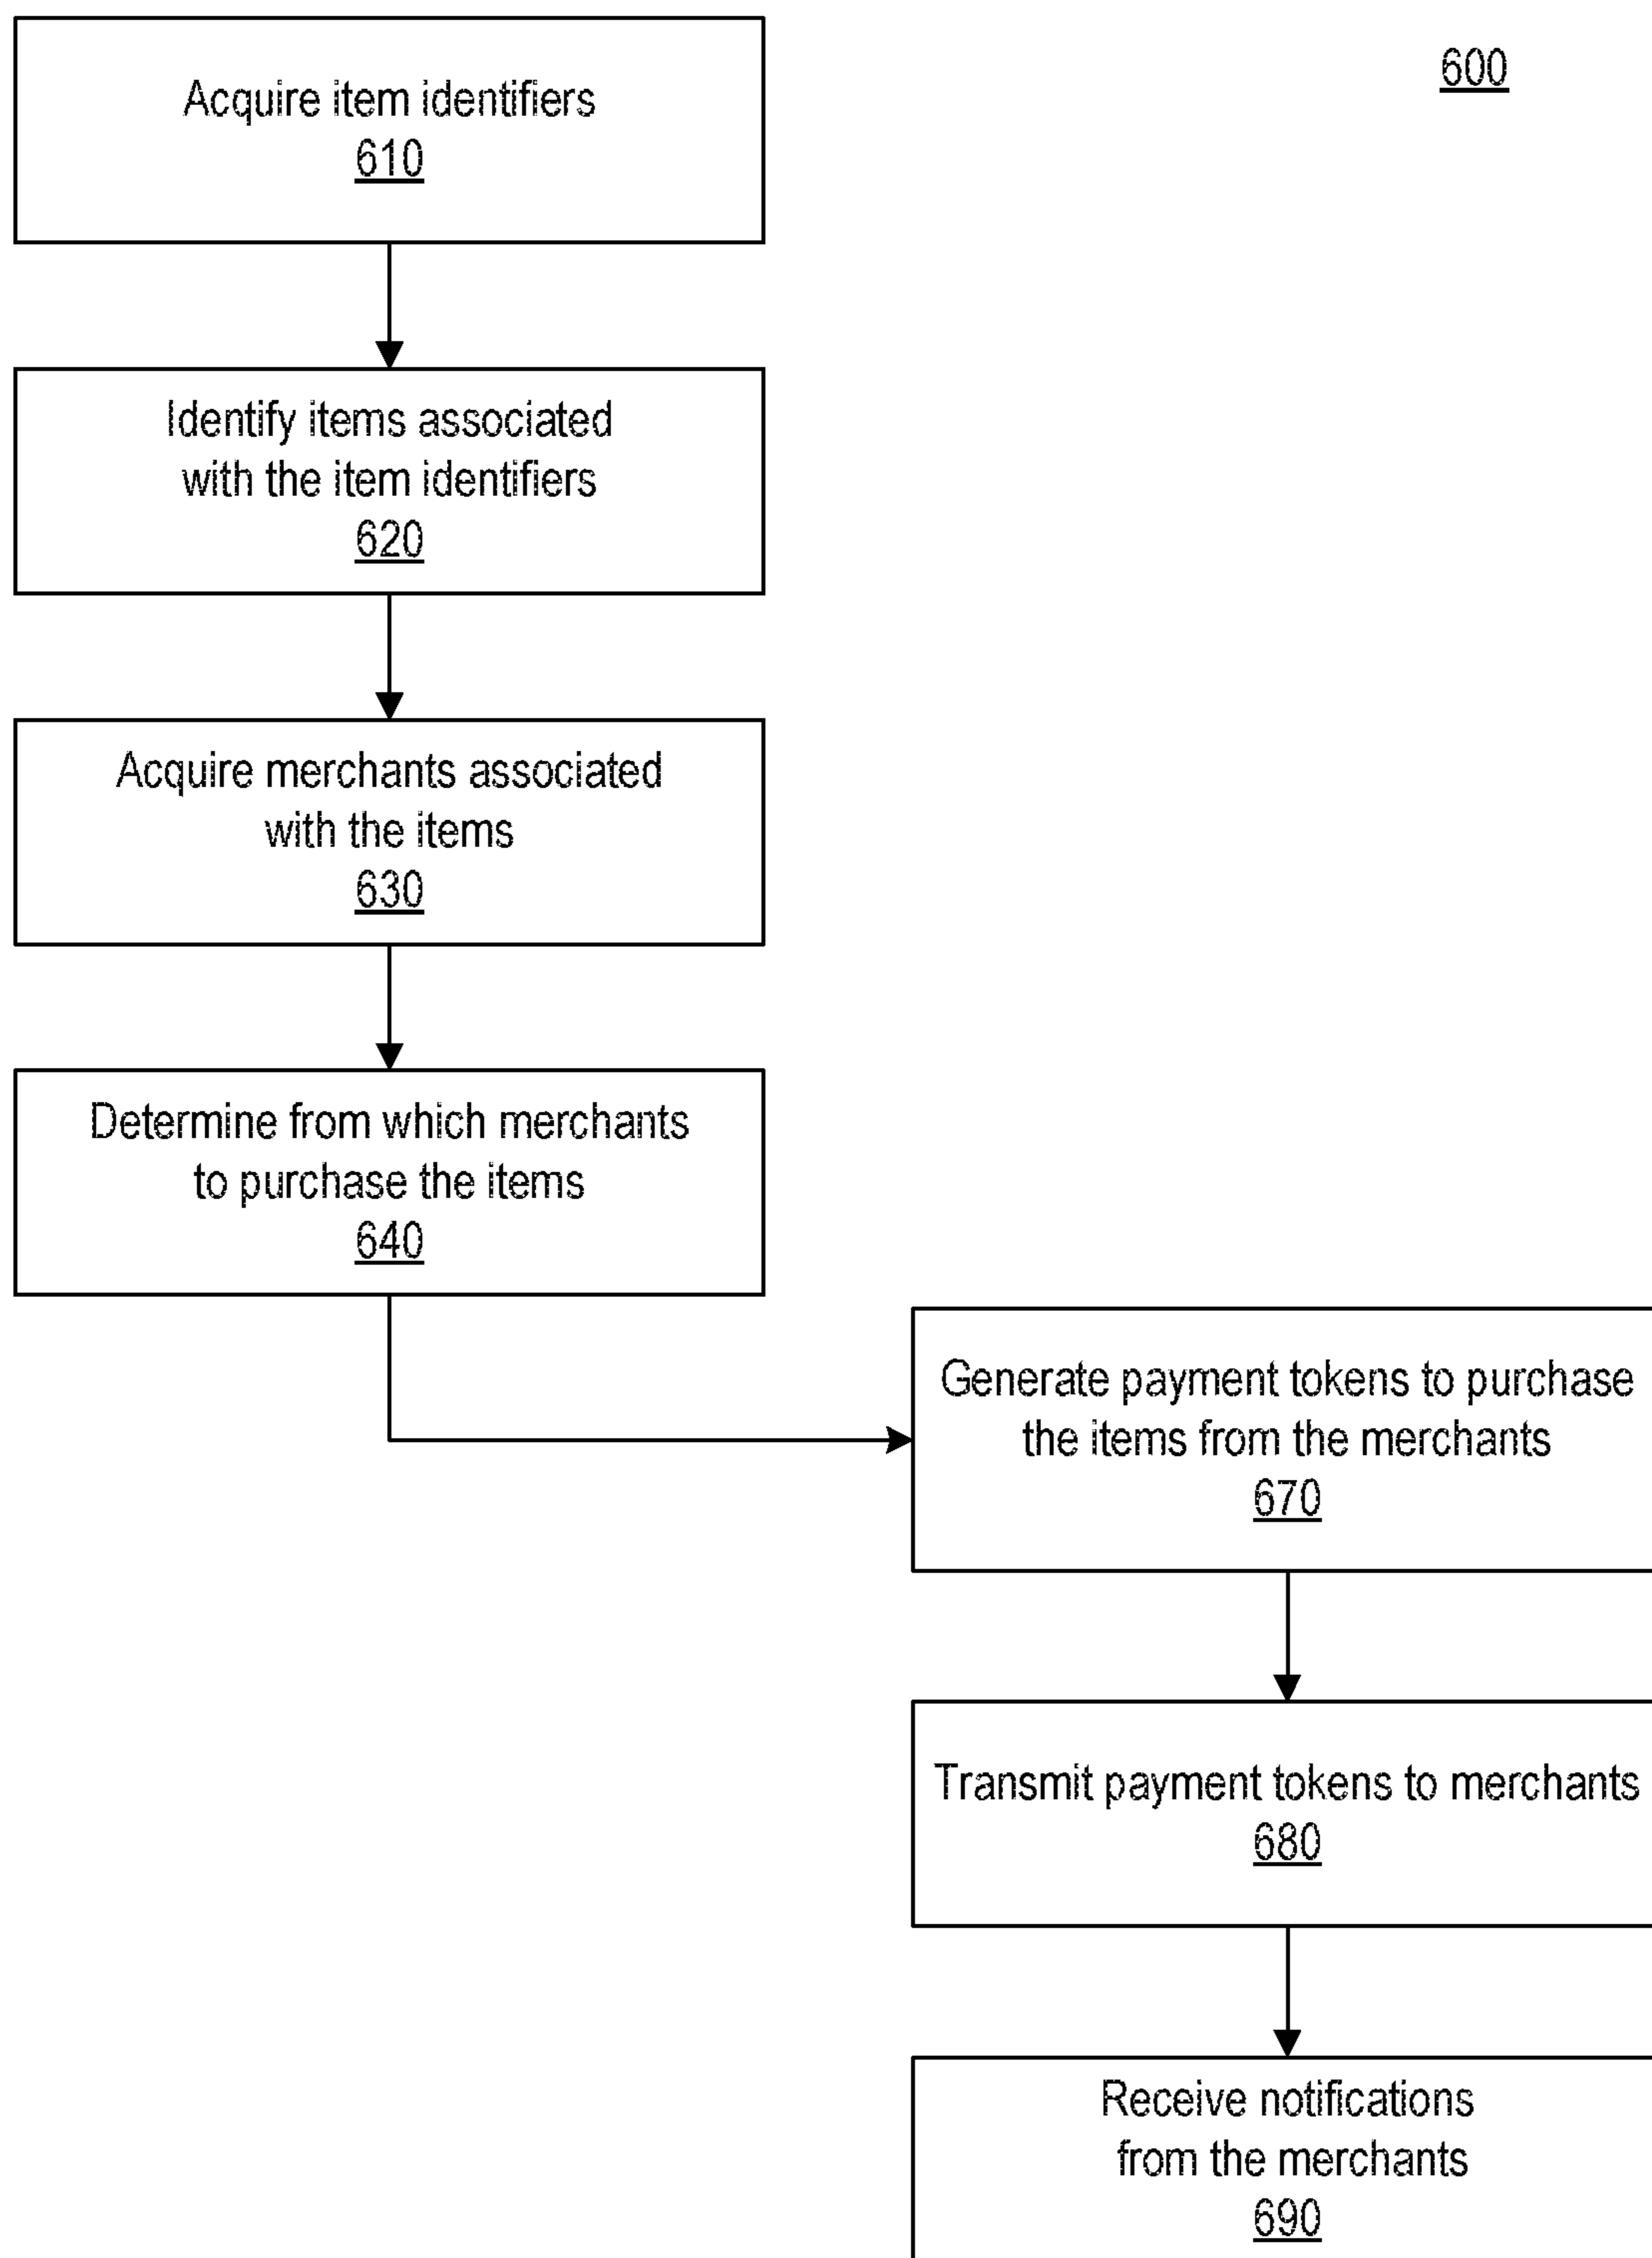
600

Acquire item identifiers
610

Identify items associated with the item identifiers
620

Acquire merchants associated with the items
630

Determine from which merchants to purchase the items
640

Generate payment tokens to purchase the items from the merchants
670

Transmit payment tokens to merchants
680

Receive notifications from the merchants
690